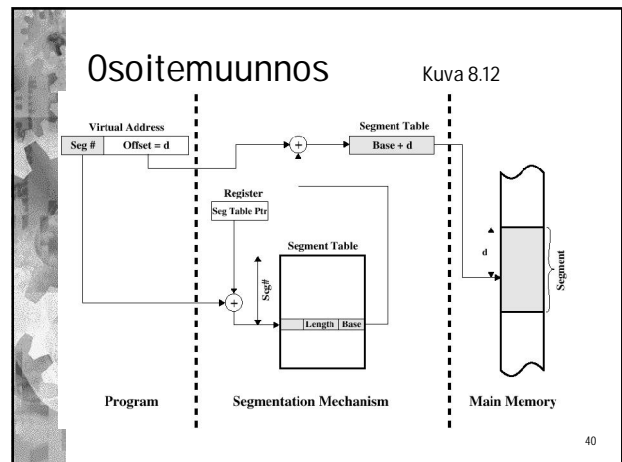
Osoitemuunnos

Kuva 8.12

Virtual Address

Seg #

Offset = d

$+$

Segment Table

Base + d

Register

Seg Table Ptr

Segment Table

Seg#

$+$

Length

Base

d

Segment

Program

Segmentation Mechanism

Main Memory

40